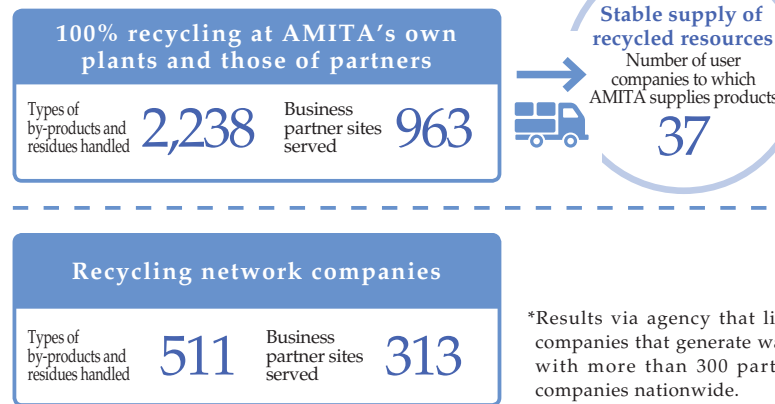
100% recycling at AMITA's own plants and those of partners

Types of by-products and residues handled 2,238

Business partner sites served 963

Stable supply of recycled resources

Number of user companies to which AMITA supplies products

37

Recycling network companies

Types of by-products and residues handled 511

Business partner sites served 313

*Results via agency that li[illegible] companies that generate wa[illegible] with more than 300 part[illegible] companies nationwide.